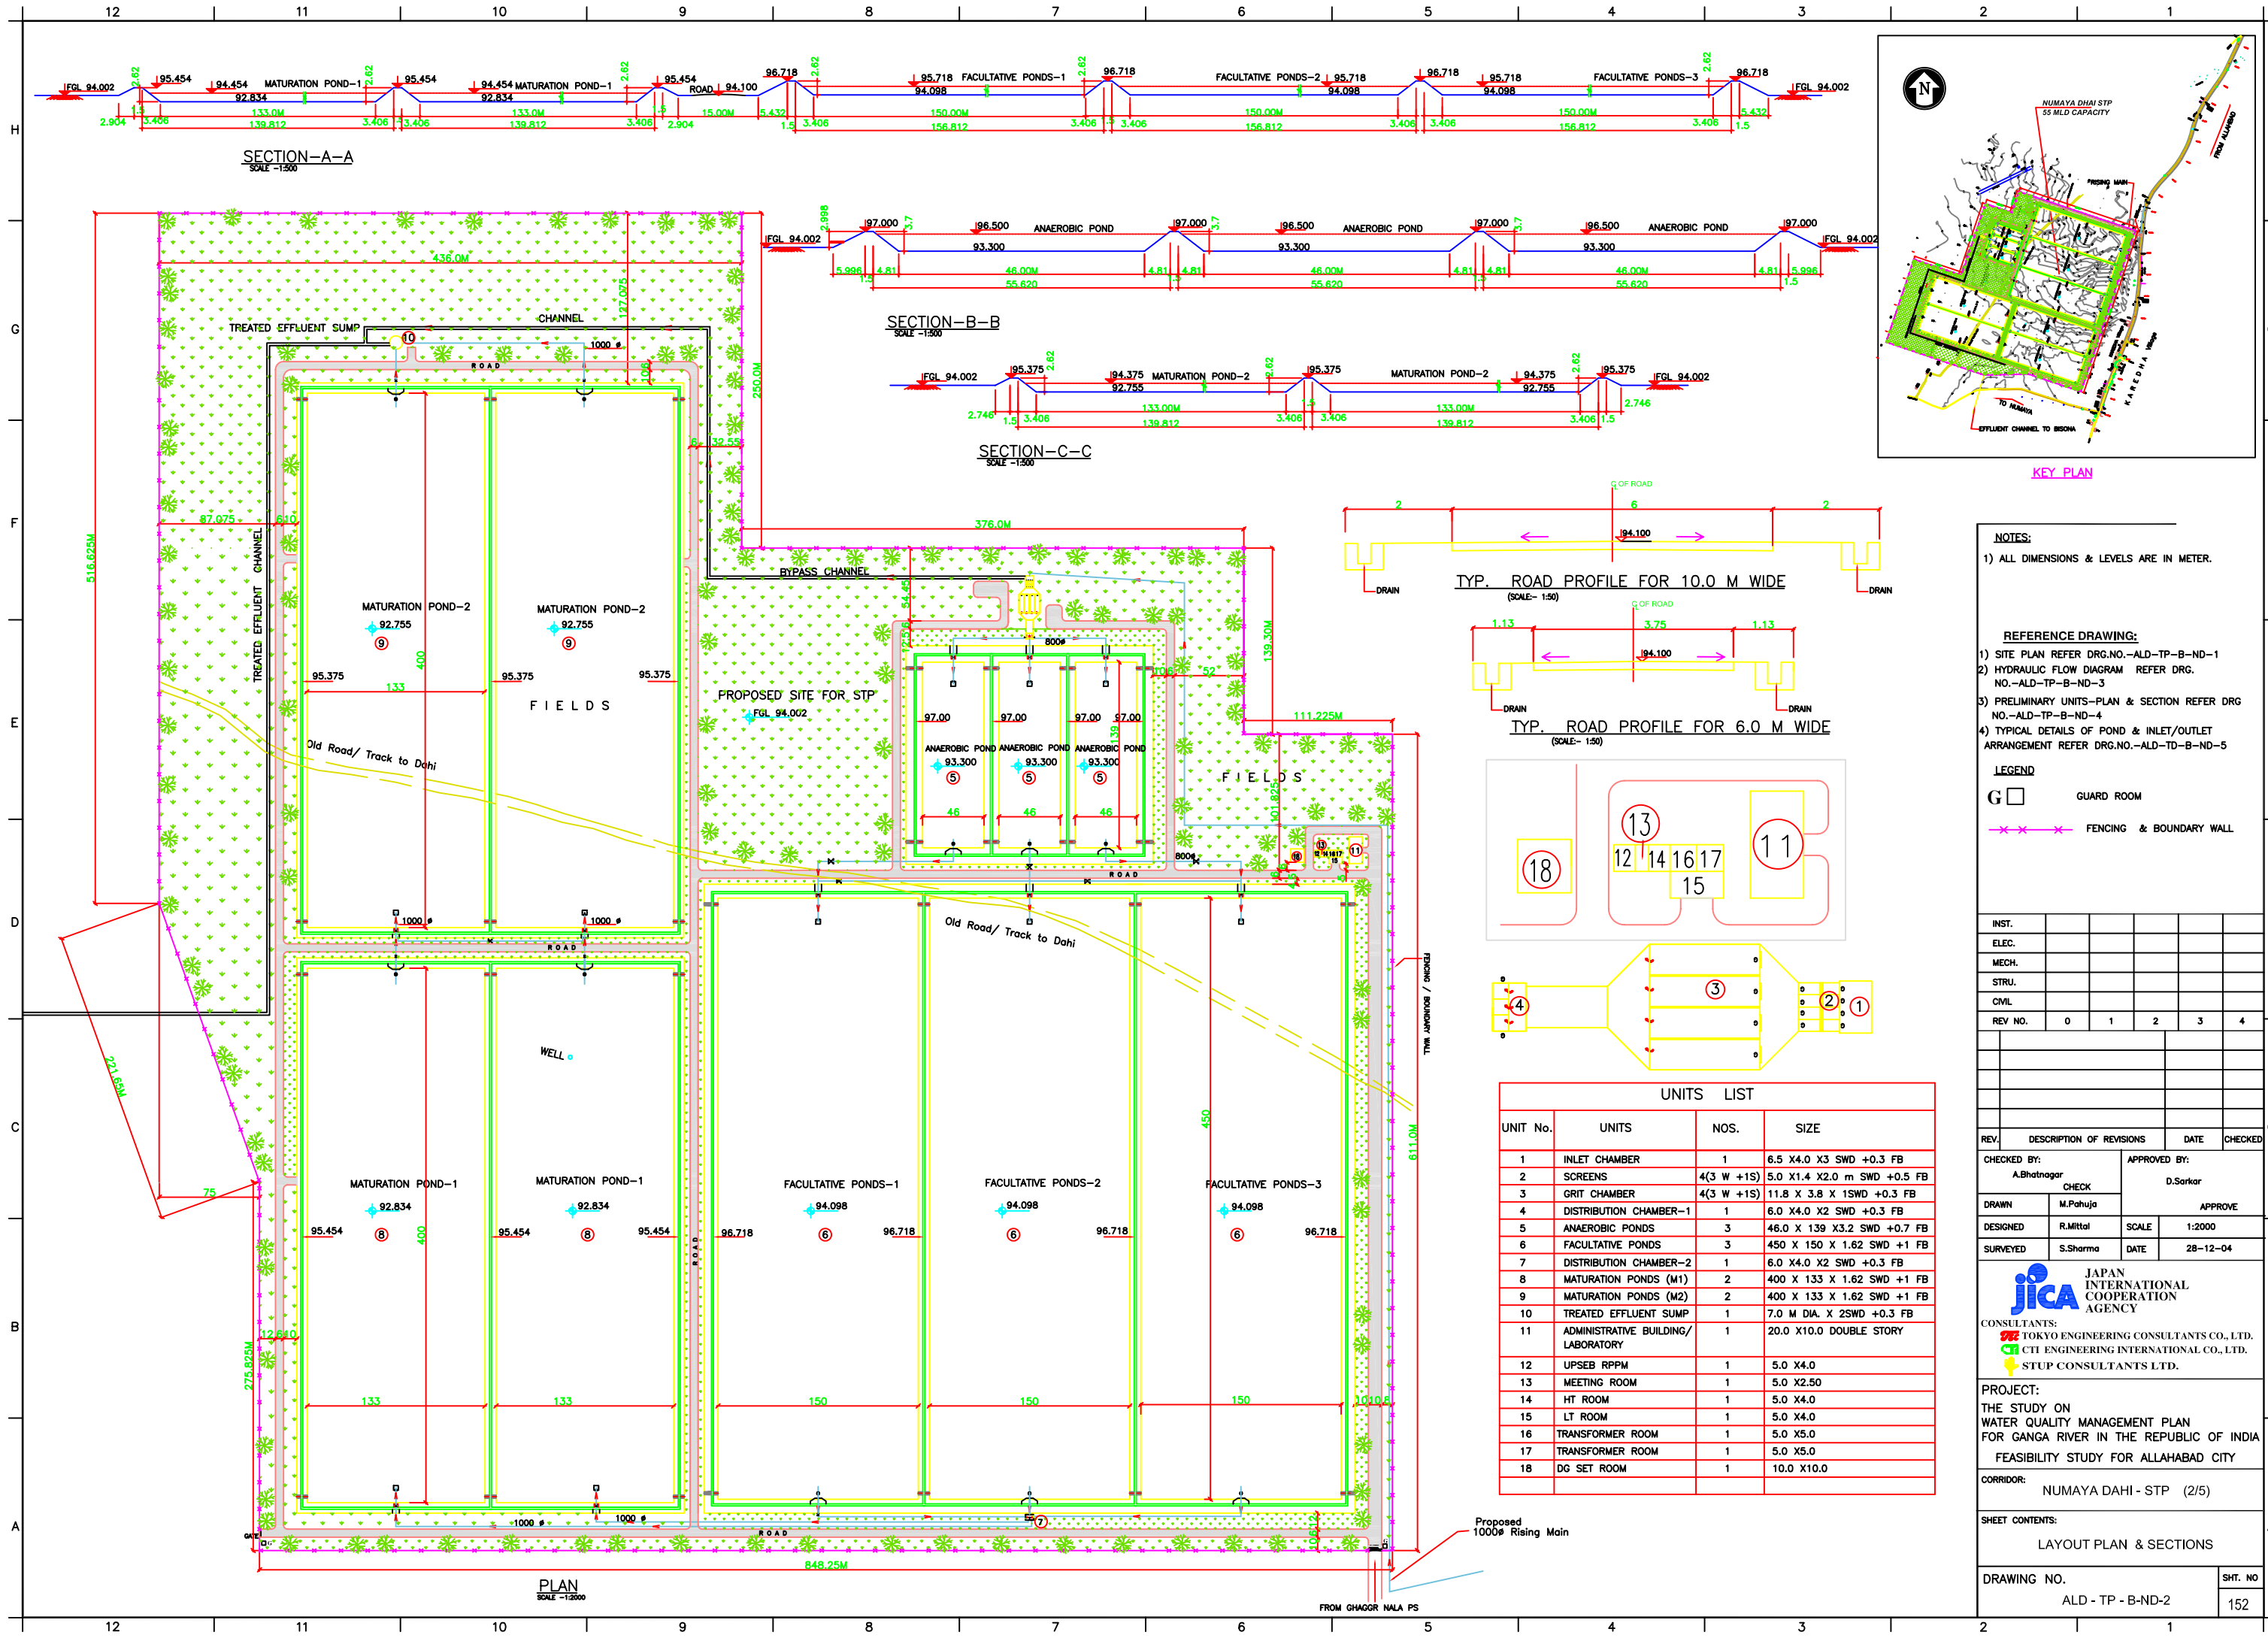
12 11 10 9 8 7 6 5 4 3 2 1

H G F E D C B A

FGL 94.002 95.454 2.62 94.454 MATURATION POND–1 92.834 2.62 95.454 94.454 MATURATION POND–1 92.834 2.62 95.454 ROAD 94.100 96.718 2.62 95.718 FACULTATIVE PONDS–1 94.098 2.62 96.718 FACULTATIVE PONDS–2 95.718 94.098 96.718 95.718 94.098 FACULTATIVE PONDS–3 2.62 96.718 FGL 94.002

2.904 1.5 3.406 133.0M 139.812 3.406 3.406 133.0M 139.812 3.406 2.904 15.00M 5.432 1.5 3.406 150.00M 156.812 3.406 3.406 150.00M 156.812 3.406 3.406 150.00M 156.812 3.406 5.432 1.5

SECTION–A–A
SCALE –1:500

FGL 94.002 2.998 97.000 3.7 96.500 ANAEROBIC POND 93.300 97.000 3.7 96.500 ANAEROBIC POND 93.300 97.000 3.7 96.500 ANAEROBIC POND 93.300 97.000 FGL 94.002
5.996 4.81 46.00M 55.620 4.81 4.81 46.00M 55.620 4.81 4.81 46.00M 55.620 4.81 5.996 1.5

SECTION–B–B
SCALE –1:500

FGL 94.002 95.375 2.62 94.375 MATURATION POND–2 92.755 2.62 95.375 MATURATION POND–2 94.375 92.755 2.62 95.375 FGL 94.002
2.746 1.5 3.406 133.00M 139.812 3.406 3.406 133.00M 139.812 3.406 1.5 2.746

SECTION–C–C
SCALE –1:500

N
NUMAYA DHAI STP
55 MLD CAPACITY
RISING MAIN
FROM ALLAHABAD
KAREHA Village
TO NUMAYA
EFFLUENT CHANNEL TO BISONA

KEY PLAN

436.0M
TREATED EFFLUENT SUMP
CHANNEL
10
1000 ø
ROAD
127.075
250.0M
32.55
516.625M
87.075
6.10
TREATED EFFLUENT CHANNEL
376.0M
BYPASS CHANNEL
MATURATION POND–2
92.755
9
MATURATION POND–2
92.755
9
95.375
133
400
95.375
95.375
FIELDS
PROPOSED SITE FOR STP
FGL 94.002
Old Road/ Track to Dahi
54.45
125.6
800ø
97.00 97.00 97.00 97.00
ANAEROBIC POND ANAEROBIC POND ANAEROBIC POND
93.300 93.300 93.300
5 5 5
46 46 46
139
139.30M
52
111.225M
FIELDS
101.625
800ø
ROAD
1000 ø
1000 ø
ROAD
Old Road/ Track to Dahi
WELL
221.66M
75
MATURATION POND–1
92.834
8
95.454
400
MATURATION POND–1
92.834
8
95.454
95.454
ROAD
FACULTATIVE PONDS–1
94.098
6
96.718
96.718
FACULTATIVE PONDS–2
94.098
6
96.718
FACULTATIVE PONDS–3
94.098
6
96.718
450
611.0M
FENCING / BOUNDARY WALL
275.825M
12.610
133 133 150 150 150
1000 ø 1000 ø
ROAD
7
GATE
848.25M
PLAN
SCALE –1:2000
Proposed
1000ø Rising Main
FROM GHAGGR NALA PS

C OF ROAD
2 6 2
94.100
DRAIN DRAIN
TYP. ROAD PROFILE FOR 10.0 M WIDE
(SCALE:– 1:50)

C OF ROAD
1.13 3.75 1.13
94.100
DRAIN DRAIN
TYP. ROAD PROFILE FOR 6.0 M WIDE
(SCALE:– 1:50)

18 13 12 14 16 17 15 11
4 3 2 1

NOTES:
1) ALL DIMENSIONS & LEVELS ARE IN METER.

REFERENCE DRAWING:
1) SITE PLAN REFER DRG.NO.–ALD–TP–B–ND–1
2) HYDRAULIC FLOW DIAGRAM REFER DRG. NO.–ALD–TP–B–ND–3
3) PRELIMINARY UNITS–PLAN & SECTION REFER DRG NO.–ALD–TP–B–ND–4
4) TYPICAL DETAILS OF POND & INLET/OUTLET ARRANGEMENT REFER DRG.NO.–ALD–TD–B–ND–5

LEGEND
G GUARD ROOM
FENCING & BOUNDARY WALL

UNITS LIST

| UNIT No. | UNITS | NOS. | SIZE |
|---|---|---|---|
| 1 | INLET CHAMBER | 1 | 6.5 X4.0 X3 SWD +0.3 FB |
| 2 | SCREENS | 4(3 W +1S) | 5.0 X1.4 X2.0 m SWD +0.5 FB |
| 3 | GRIT CHAMBER | 4(3 W +1S) | 11.8 X 3.8 X 1SWD +0.3 FB |
| 4 | DISTRIBUTION CHAMBER–1 | 1 | 6.0 X4.0 X2 SWD +0.3 FB |
| 5 | ANAEROBIC PONDS | 3 | 46.0 X 139 X3.2 SWD +0.7 FB |
| 6 | FACULTATIVE PONDS | 3 | 450 X 150 X 1.62 SWD +1 FB |
| 7 | DISTRIBUTION CHAMBER–2 | 1 | 6.0 X4.0 X2 SWD +0.3 FB |
| 8 | MATURATION PONDS (M1) | 2 | 400 X 133 X 1.62 SWD +1 FB |
| 9 | MATURATION PONDS (M2) | 2 | 400 X 133 X 1.62 SWD +1 FB |
| 10 | TREATED EFFLUENT SUMP | 1 | 7.0 M DIA. X 2SWD +0.3 FB |
| 11 | ADMINISTRATIVE BUILDING/ LABORATORY | 1 | 20.0 X10.0 DOUBLE STORY |
| 12 | UPSEB RPPM | 1 | 5.0 X4.0 |
| 13 | MEETING ROOM | 1 | 5.0 X2.50 |
| 14 | HT ROOM | 1 | 5.0 X4.0 |
| 15 | LT ROOM | 1 | 5.0 X4.0 |
| 16 | TRANSFORMER ROOM | 1 | 5.0 X5.0 |
| 17 | TRANSFORMER ROOM | 1 | 5.0 X5.0 |
| 18 | DG SET ROOM | 1 | 10.0 X10.0 |

| INST. | | | | | |
|---|---|---|---|---|---|
| ELEC. | | | | | |
| MECH. | | | | | |
| STRU. | | | | | |
| CIVIL | | | | | |
| REV NO. | 0 | 1 | 2 | 3 | 4 |

REV. DESCRIPTION OF REVISIONS DATE CHECKED

CHECKED BY: A.Bhatnagar CHECK
APPROVED BY: D.Sarkar APPROVE
DRAWN M.Pahuja
DESIGNED R.Mittal SCALE 1:2000
SURVEYED S.Sharma DATE 28–12–04

JICA JAPAN INTERNATIONAL COOPERATION AGENCY
CONSULTANTS:
TOKYO ENGINEERING CONSULTANTS CO., LTD.
CTI ENGINEERING INTERNATIONAL CO., LTD.
STUP CONSULTANTS LTD.

PROJECT:
THE STUDY ON
WATER QUALITY MANAGEMENT PLAN
FOR GANGA RIVER IN THE REPUBLIC OF INDIA
FEASIBILITY STUDY FOR ALLAHABAD CITY

CORRIDOR:
NUMAYA DAHI - STP (2/5)

SHEET CONTENTS:
LAYOUT PLAN & SECTIONS

DRAWING NO.
ALD - TP - B-ND-2
SHT. NO
152